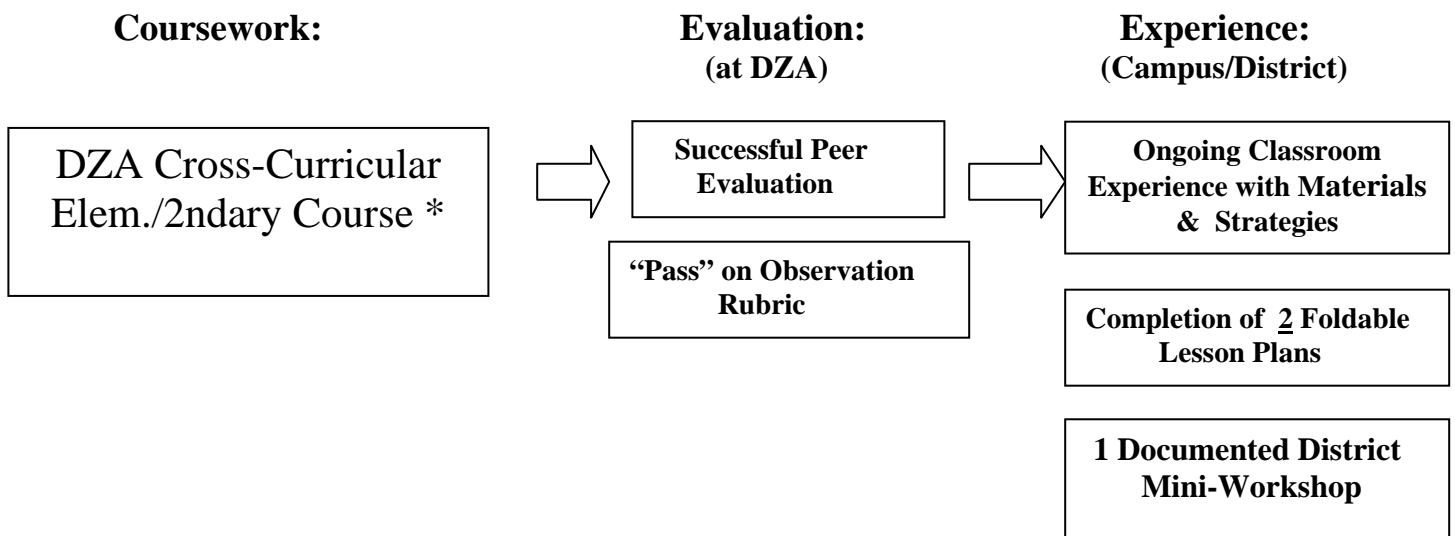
Coursework:

Evaluation:
(at DZA)

Experience:
(Campus/District)

DZA Cross-Curricular Elem./2ndary Course *

Successful Peer Evaluation

"Pass" on Observation Rubric

Ongoing Classroom Experience with Materials & Strategies

Completion of 2 Foldable Lesson Plans

1 Documented District Mini-Workshop